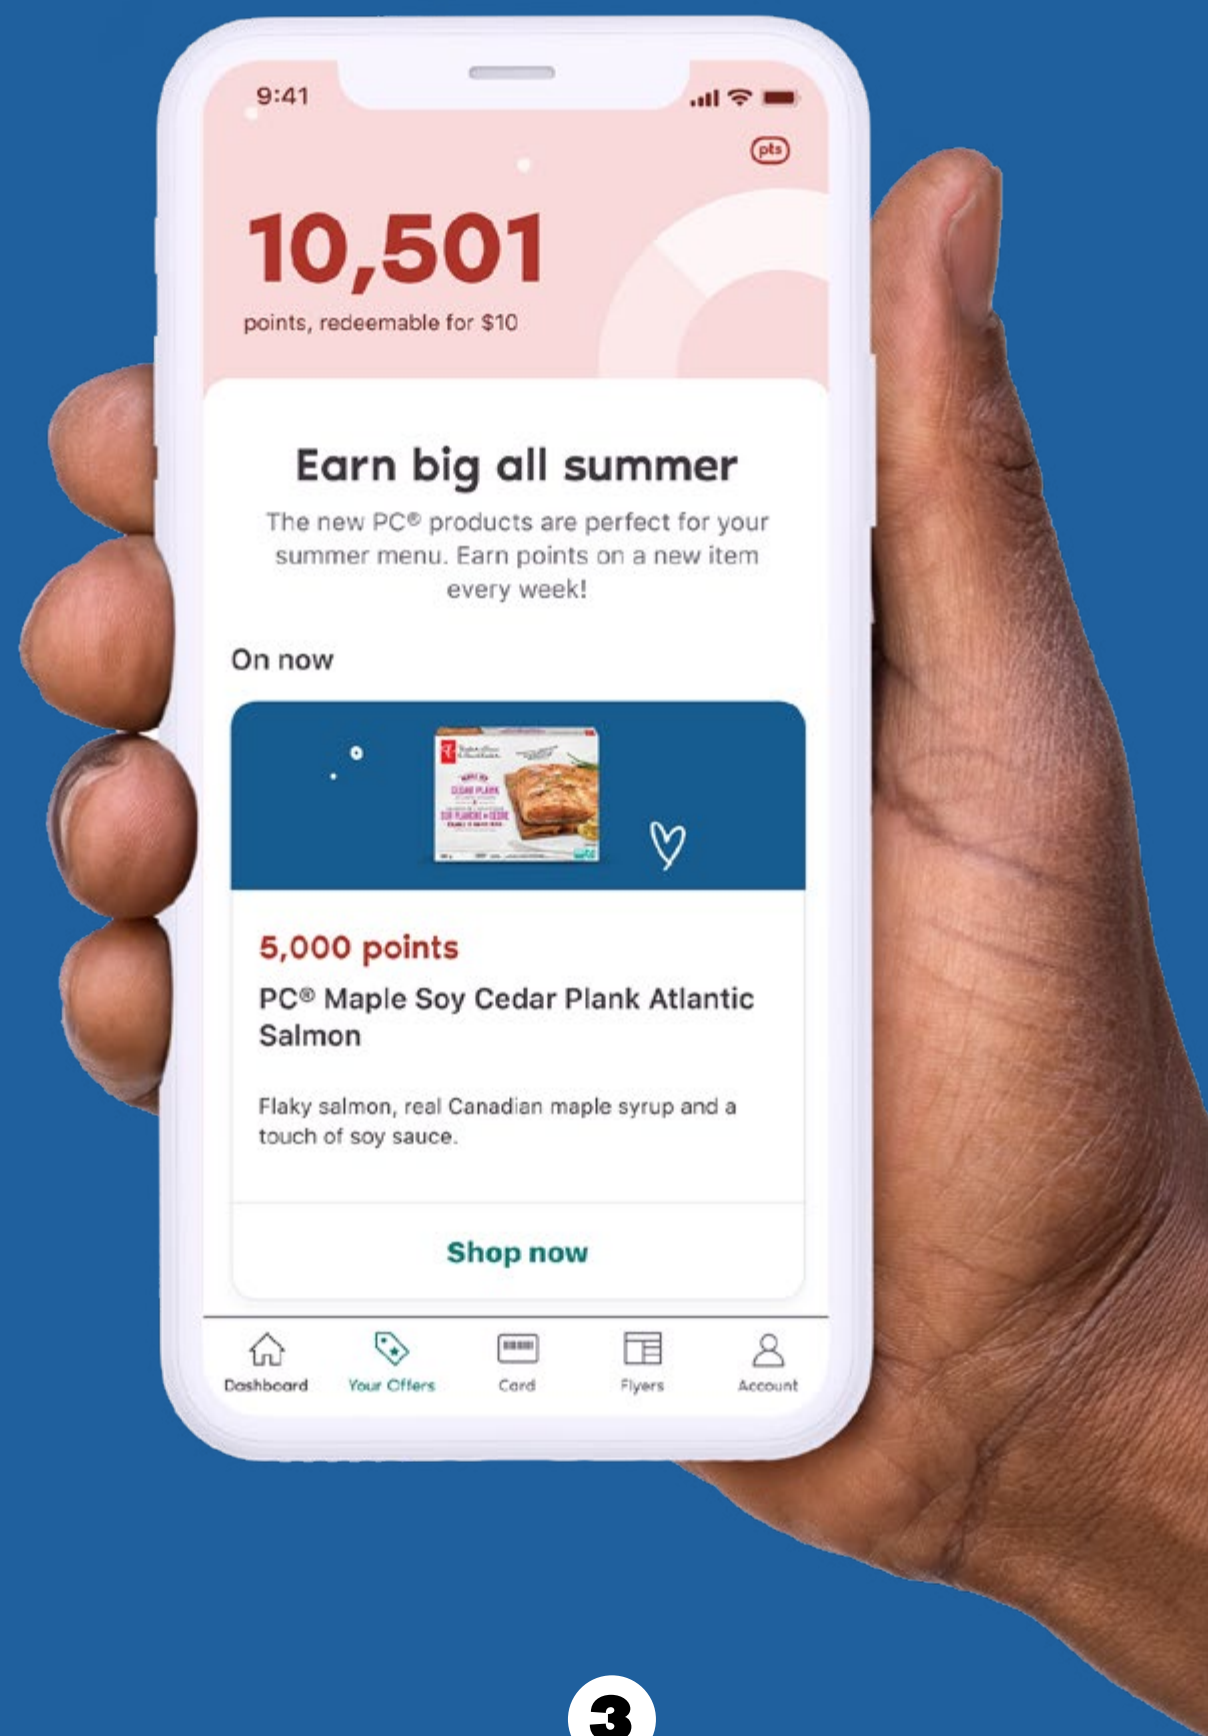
9:41

pts

10,501

points, redeemable for $10

Earn big all summer

The new PC® products are perfect for your summer menu. Earn points on a new item every week!

On now

5,000 points

PC® Maple Soy Cedar Plank Atlantic Salmon

Flaky salmon, real Canadian maple syrup and a touch of soy sauce.

Shop now

Dashboard Your Offers Card Flyers Account

3